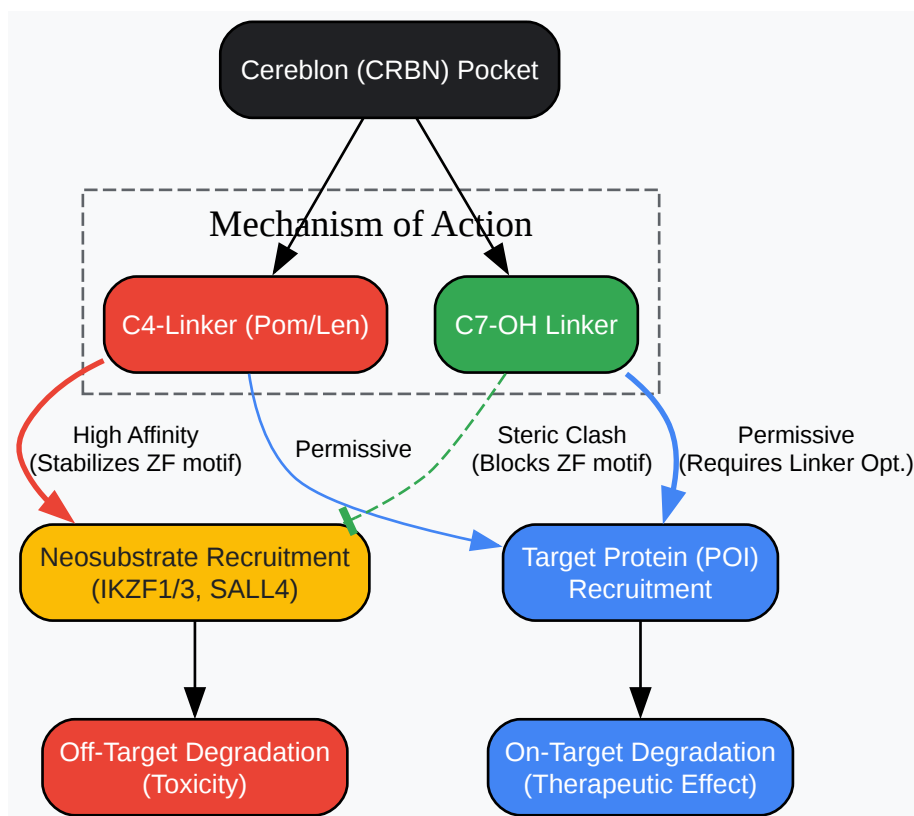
Cereblon (CRBN) Pocket

Mechanism of Action

C4-Linker (Pom/Len)

C7-OH Linker

High Affinity
(Stabilizes ZF motif)

Permissive

Steric Clash
(Blocks ZF motif)

Permissive
(Requires Linker Opt.)

Neosubstrate Recruitment
(IKZF1/3, SALL4)

Target Protein (POI)
Recruitment

Off-Target Degradation
(Toxicity)

On-Target Degradation
(Therapeutic Effect)